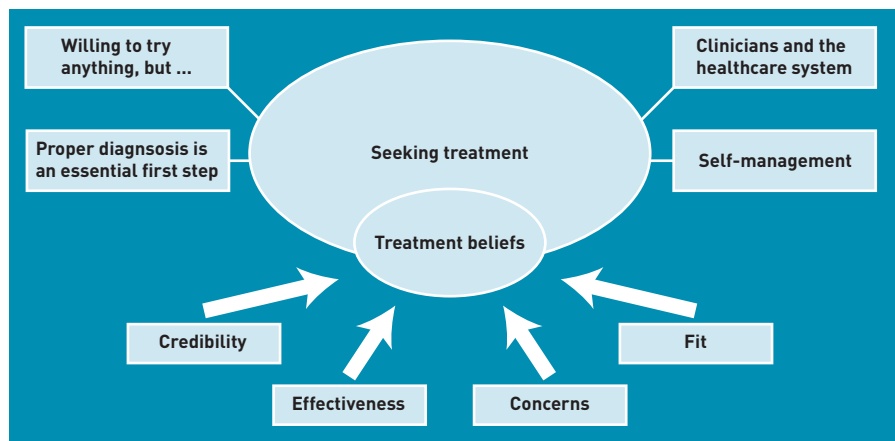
Willing to try anything, but ...

Proper diagnsosis is an essential first step

Seeking treatment

Clinicians and the healthcare system

Self-management

Treatment beliefs

Credibility

Effectiveness

Concerns

Fit